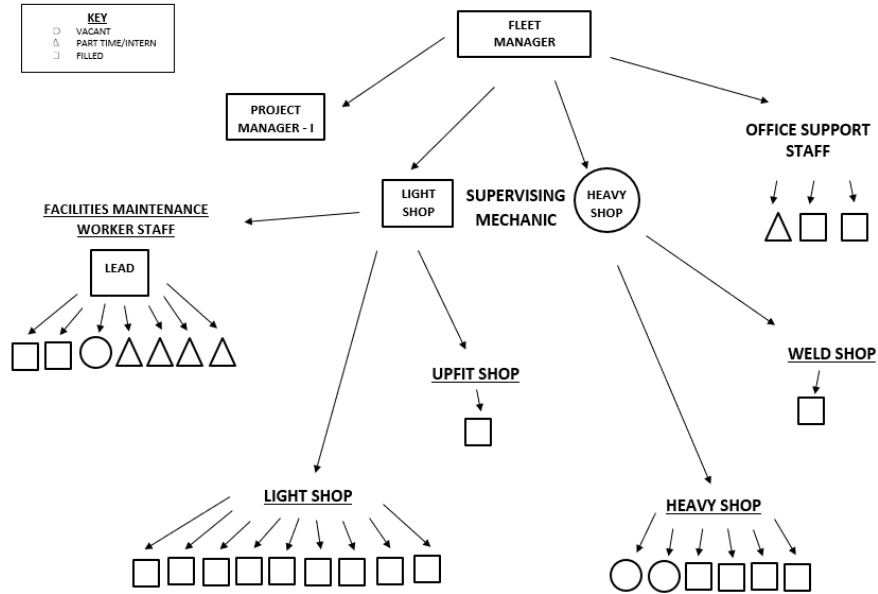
KEY
VACANT
PART TIME/INTERN
FILLED

FLEET MANAGER

PROJECT MANAGER - I

OFFICE SUPPORT STAFF

LIGHT SHOP

SUPERVISING MECHANIC

HEAVY SHOP

FACILITIES MAINTENANCE WORKER STAFF

LEAD

UPFIT SHOP

WELD SHOP

LIGHT SHOP

HEAVY SHOP